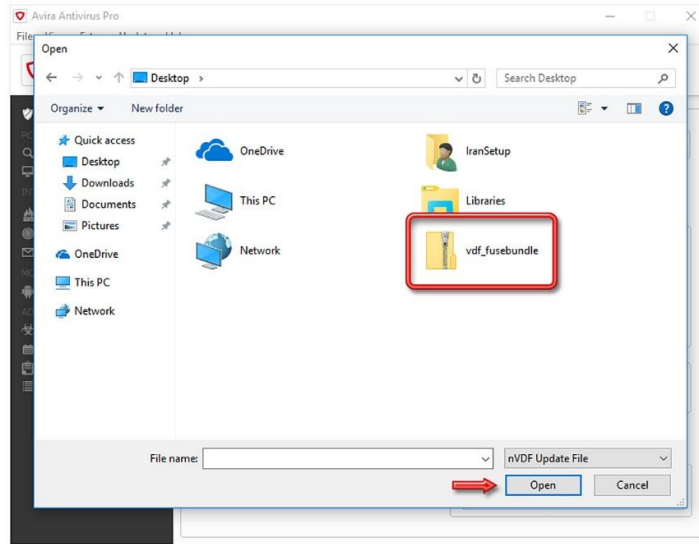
Avira Antivirus Pro

Open

Desktop >

Search Desktop

Organize ▾

New folder

Quick access

Desktop

Downloads

Documents

Pictures

OneDrive

This PC

Network

OneDrive

This PC

Network

IranSetup

Libraries

vdf_fusebundle

File name:

nVDF Update File

Open

Cancel